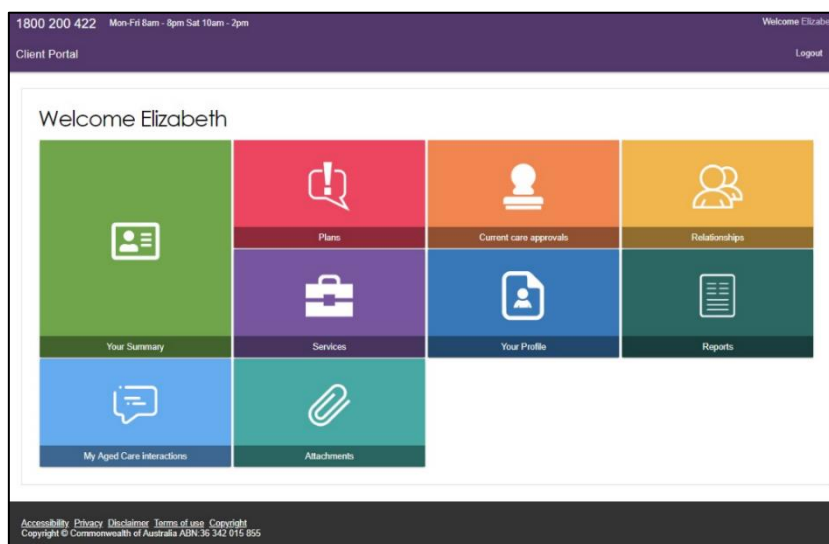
1800 200 422 Mon-Fri 8am - 8pm Sat 10am - 2pm

Welcome Elizabe

Client Portal

Logout

Welcome Elizabeth

Your Summary

Plans

Current care approvals

Relationships

Services

Your Profile

Reports

My Aged Care interactions

Attachments

Accessibility Privacy Disclaimer Terms of use Copyright
Copyright © Commonwealth of Australia ABN:36 342 015 855